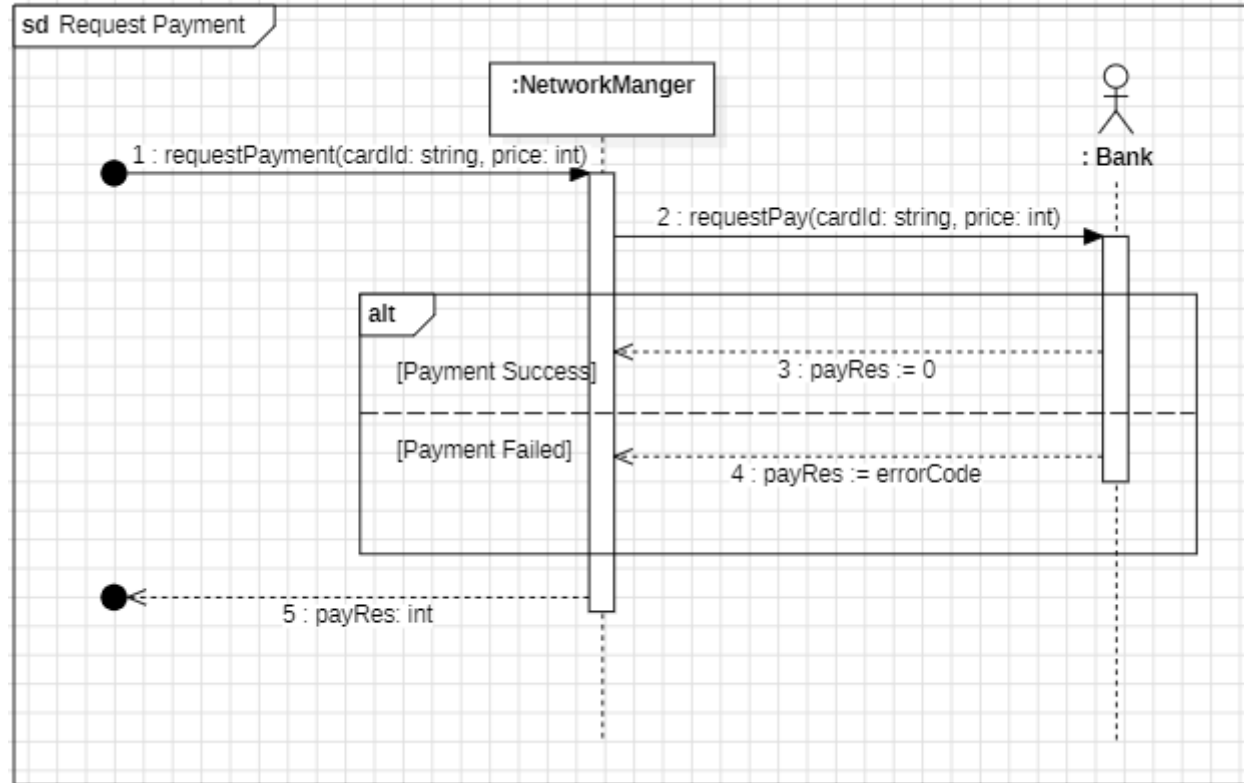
sd Request Payment

:NetworkManger

: Bank

1 : requestPayment(cardId: string, price: int)

2 : requestPay(cardId: string, price: int)

alt

[Payment Success]

3 : payRes := 0

[Payment Failed]

4 : payRes := errorCode

5 : payRes: int